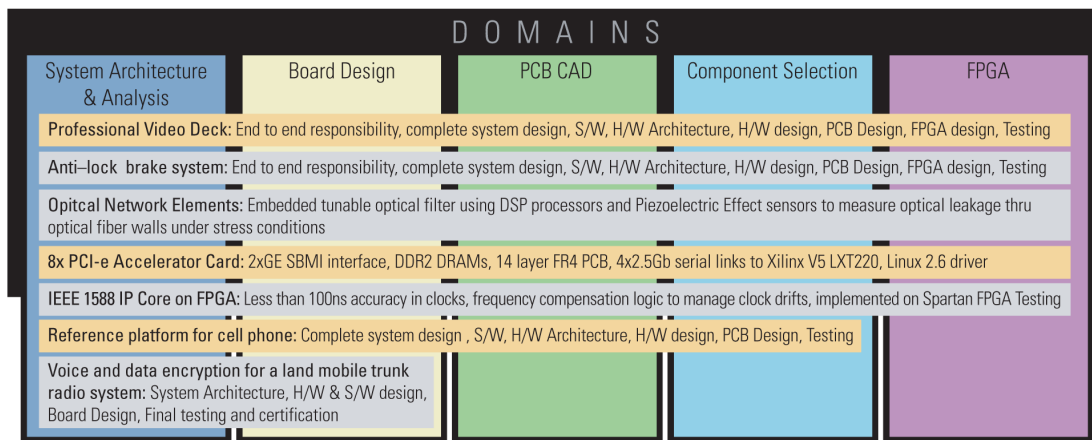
DOMAINS

System Architecture & Analysis

Board Design

PCB CAD

Component Selection

FPGA

Professional Video Deck: End to end responsibility, complete system design, S/W, H/W Architecture, H/W design, PCB Design, FPGA design, Testing

Anti–lock brake system: End to end responsibility, complete system design, S/W, H/W Architecture, H/W design, PCB Design, FPGA design, Testing

Opitcal Network Elements: Embedded tunable optical filter using DSP processors and Piezoelectric Effect sensors to measure optical leakage thru optical fiber walls under stress conditions

8x PCI-e Accelerator Card: 2xGE SBMI interface, DDR2 DRAMs, 14 layer FR4 PCB, 4x2.5Gb serial links to Xilinx V5 LXT220, Linux 2.6 driver

IEEE 1588 IP Core on FPGA: Less than 100ns accuracy in clocks, frequency compensation logic to manage clock drifts, implemented on Spartan FPGA Testing

Reference platform for cell phone: Complete system design , S/W, H/W Architecture, H/W design, PCB Design, Testing

Voice and data encryption for a land mobile trunk radio system: System Architecture, H/W & S/W design, Board Design, Final testing and certification